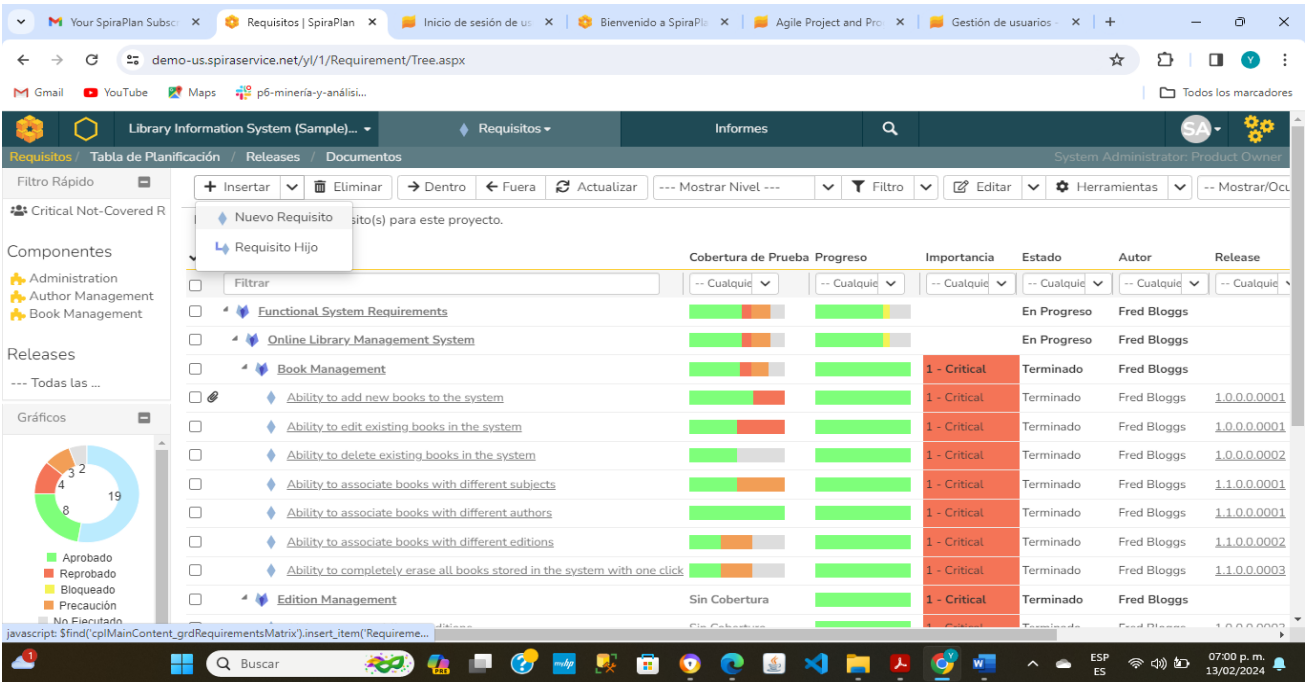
Your SpiraPlan Subsc ×   Requisitos | SpiraPlan ×   Inicio de sesión de u ×   Bienvenido a SpiraPl ×   Agile Project and Pro ×   Gestión de usuarios ×   +

demo-us.spiraservice.net/yl/1/Requirement/Tree.aspx

Gmail   YouTube   Maps   p6-minería-y-análisi...   Todos los marcadores

Library Information System (Sample)...   Requisitos   Informes   SA

Requisitos / Tabla de Planificación / Releases / Documentos   System Administrator: Product Owner

Filtro Rápido
Critical Not-Covered R

Componentes
Administration
Author Management
Book Management

Releases
--- Todas las ...

Gráficos

3 2
4
19
8

Aprobado
Reprobado
Bloqueado
Precaución
No Ejecutado

+ Insertar   Eliminar   Dentro   Fuera   Actualizar   --- Mostrar Nivel ---   Filtro   Editar   Herramientas   -- Mostrar/Ocu

Nuevo Requisito
Requisito Hijo
sito(s) para este proyecto.

| | Cobertura de Prueba | Progreso | Importancia | Estado | Autor | Release |
|---|---|---|---|---|---|---|
| Filtrar | -- Cualquie | -- Cualquie | -- Cualquie | -- Cualquie | -- Cualquie | -- Cualquie |
| Functional System Requirements | | | | En Progreso | Fred Bloggs | |
| Online Library Management System | | | | En Progreso | Fred Bloggs | |
| Book Management | | | 1 - Critical | Terminado | Fred Bloggs | |
| Ability to add new books to the system | | | 1 - Critical | Terminado | Fred Bloggs | 1.0.0.0.0001 |
| Ability to edit existing books in the system | | | 1 - Critical | Terminado | Fred Bloggs | 1.0.0.0.0001 |
| Ability to delete existing books in the system | | | 1 - Critical | Terminado | Fred Bloggs | 1.0.0.0.0002 |
| Ability to associate books with different subjects | | | 1 - Critical | Terminado | Fred Bloggs | 1.1.0.0.0001 |
| Ability to associate books with different authors | | | 1 - Critical | Terminado | Fred Bloggs | 1.1.0.0.0001 |
| Ability to associate books with different editions | | | 1 - Critical | Terminado | Fred Bloggs | 1.1.0.0.0002 |
| Ability to completely erase all books stored in the system with one click | | | 1 - Critical | Terminado | Fred Bloggs | 1.1.0.0.0003 |
| Edition Management | Sin Cobertura | | 1 - Critical | Terminado | Fred Bloggs | |

javascript: $find('cplMainContent_grdRequirementsMatrix').insert_item('Requireme...

Buscar   ESP ES   07:00 p. m. 13/02/2024